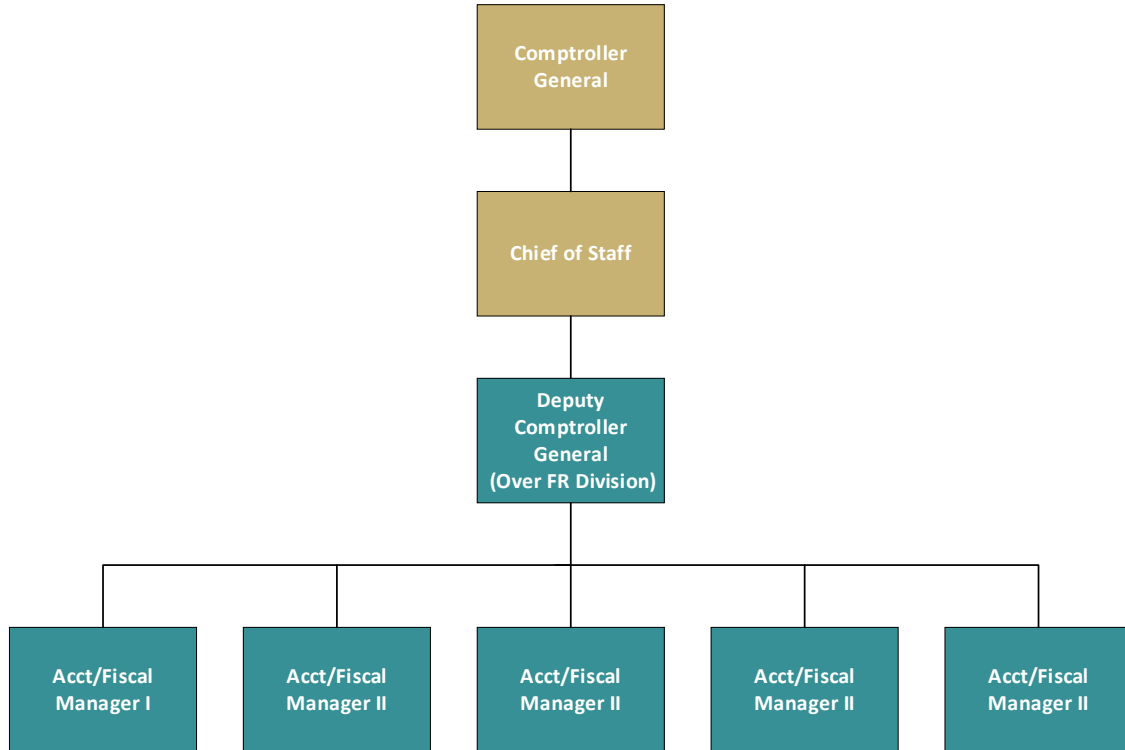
Comptroller General

Chief of Staff

Deputy Comptroller General (Over FR Division)

Acct/Fiscal Manager I

Acct/Fiscal Manager II

Acct/Fiscal Manager II

Acct/Fiscal Manager II

Acct/Fiscal Manager II